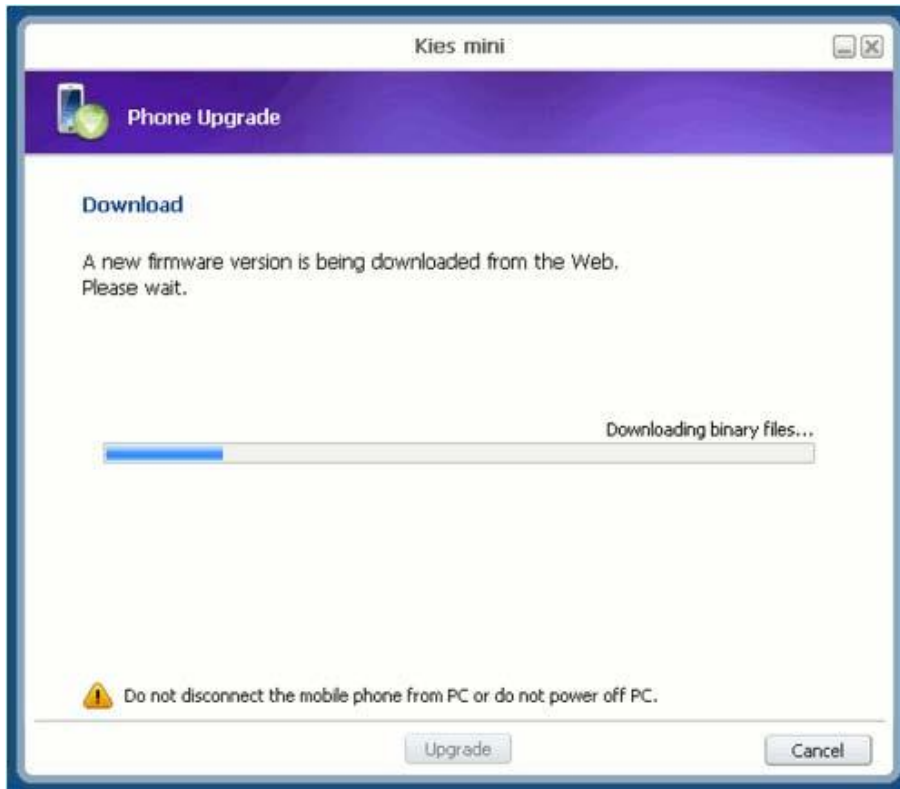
Kies mini

Phone Upgrade

Download

A new firmware version is being downloaded from the Web.
Please wait.

Downloading binary files...

Do not disconnect the mobile phone from PC or do not power off PC.

Upgrade

Cancel